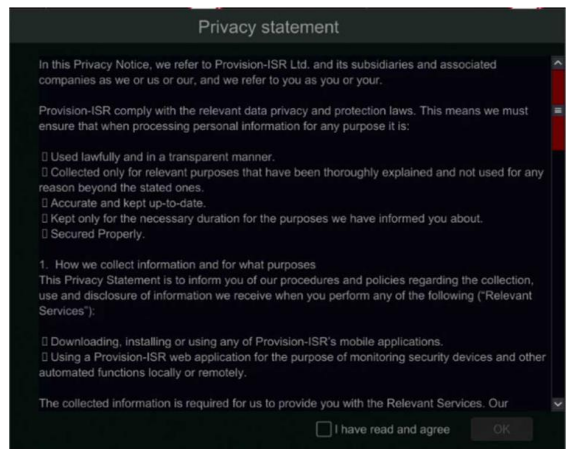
Privacy statement

In this Privacy Notice, we refer to Provision-ISR Ltd. and its subsidiaries and associated companies as we or us or our, and we refer to you as you or your.

Provision-ISR comply with the relevant data privacy and protection laws. This means we must ensure that when processing personal information for any purpose it is:

 Used lawfully and in a transparent manner.
 Collected only for relevant purposes that have been thoroughly explained and not used for any reason beyond the stated ones.
 Accurate and kept up-to-date.
 Kept only for the necessary duration for the purposes we have informed you about.
 Secured Properly.

1. How we collect information and for what purposes
This Privacy Statement is to inform you of our procedures and policies regarding the collection, use and disclosure of information we receive when you perform any of the following ("Relevant Services"):

 Downloading, installing or using any of Provision-ISR's mobile applications.
 Using a Provision-ISR web application for the purpose of monitoring security devices and other automated functions locally or remotely.

The collected information is required for us to provide you with the Relevant Services. Our

I have read and agree
OK